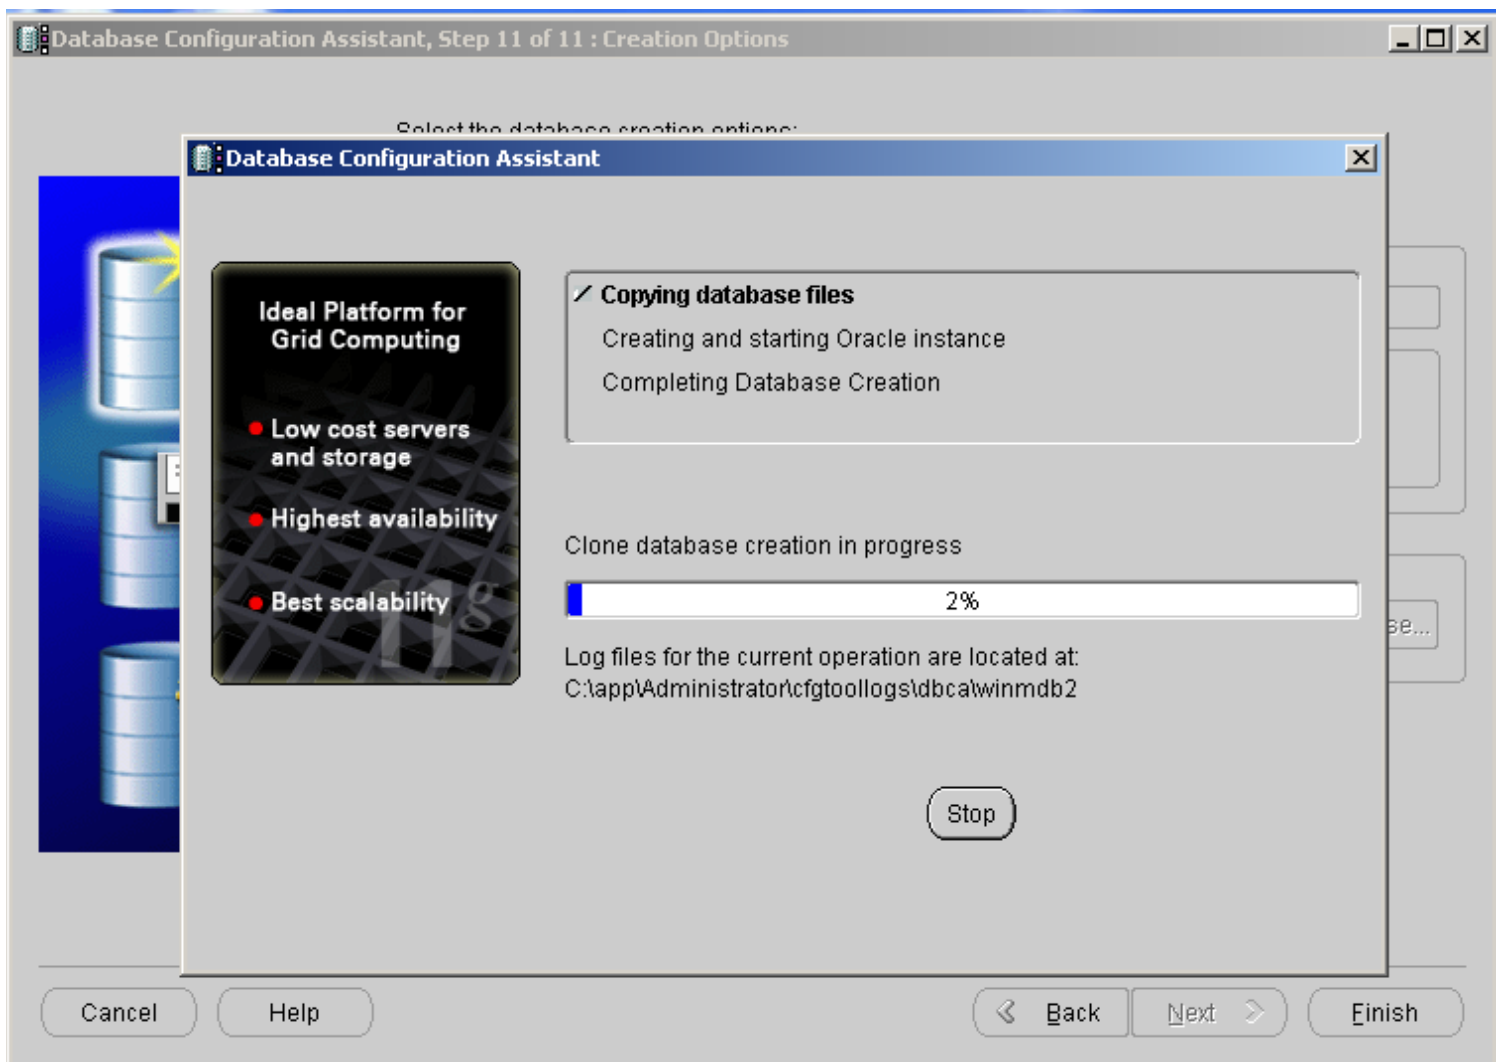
Database Configuration Assistant, Step 11 of 11 : Creation Options

Select the database creation options:

Database Configuration Assistant

Ideal Platform for Grid Computing

Low cost servers and storage

Highest availability

Best scalability

11g

Copying database files

Creating and starting Oracle instance

Completing Database Creation

Clone database creation in progress

2%

Log files for the current operation are located at:
C:\app\Administrator\cfgtoollogs\dbca\winmdb2

Stop

se...

Cancel

Help

Back

Next

Finish